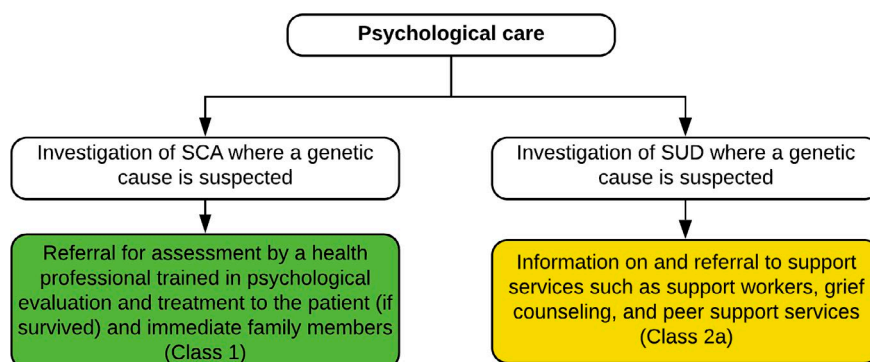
Psychological care

Investigation of SCA where a genetic cause is suspected

Referral for assessment by a health professional trained in psychological evaluation and treatment to the patient (if survived) and immediate family members (Class 1)

Investigation of SUD where a genetic cause is suspected

Information on and referral to support services such as support workers, grief counseling, and peer support services (Class 2a)